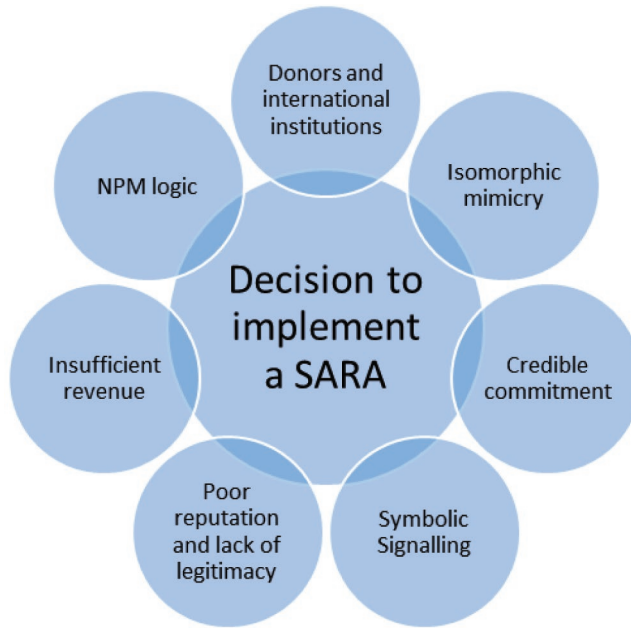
Donors and international institutions

Isomorphic mimicry

Credible commitment

Symbolic Signalling

Poor reputation and lack of legitimacy

Insufficient revenue

NPM logic

Decision to implement a SARA